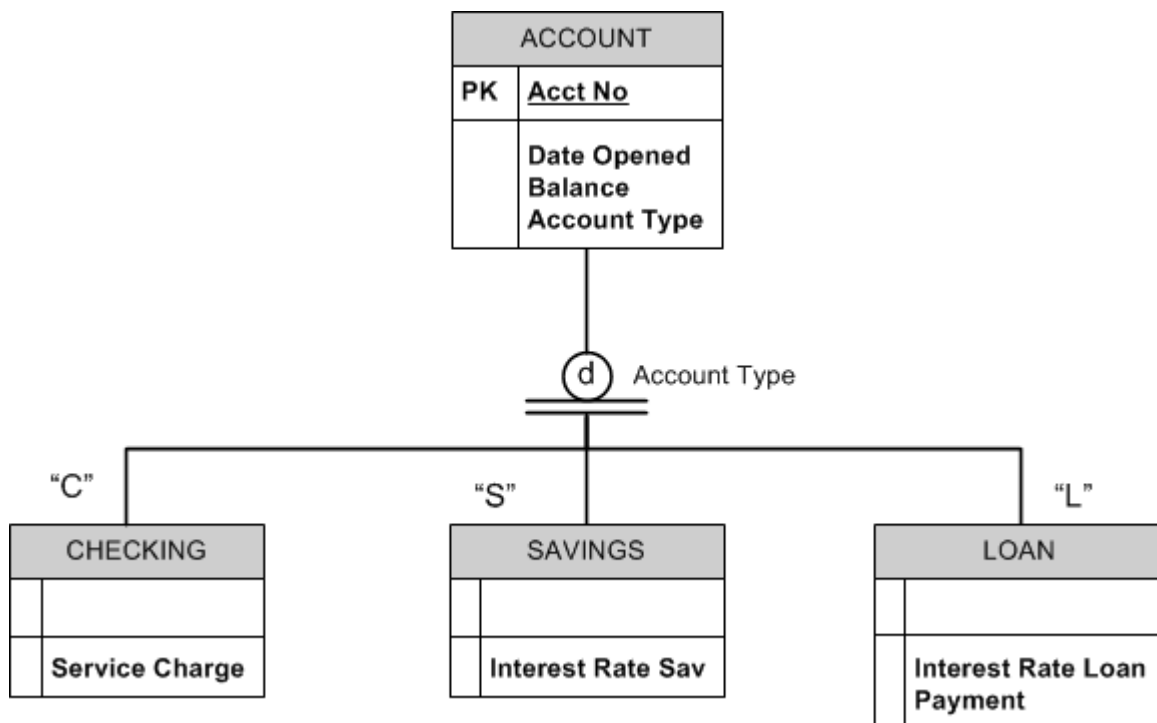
ACCOUNT

| PK | Acct No |
|---|---|
| | Date Opened<br>Balance<br>Account Type |

d Account Type

“C”

“S”

“L”

CHECKING

| | |
|---|---|
| | Service Charge |

SAVINGS

| | |
|---|---|
| | Interest Rate Sav |

LOAN

| | |
|---|---|
| | Interest Rate Loan<br>Payment |